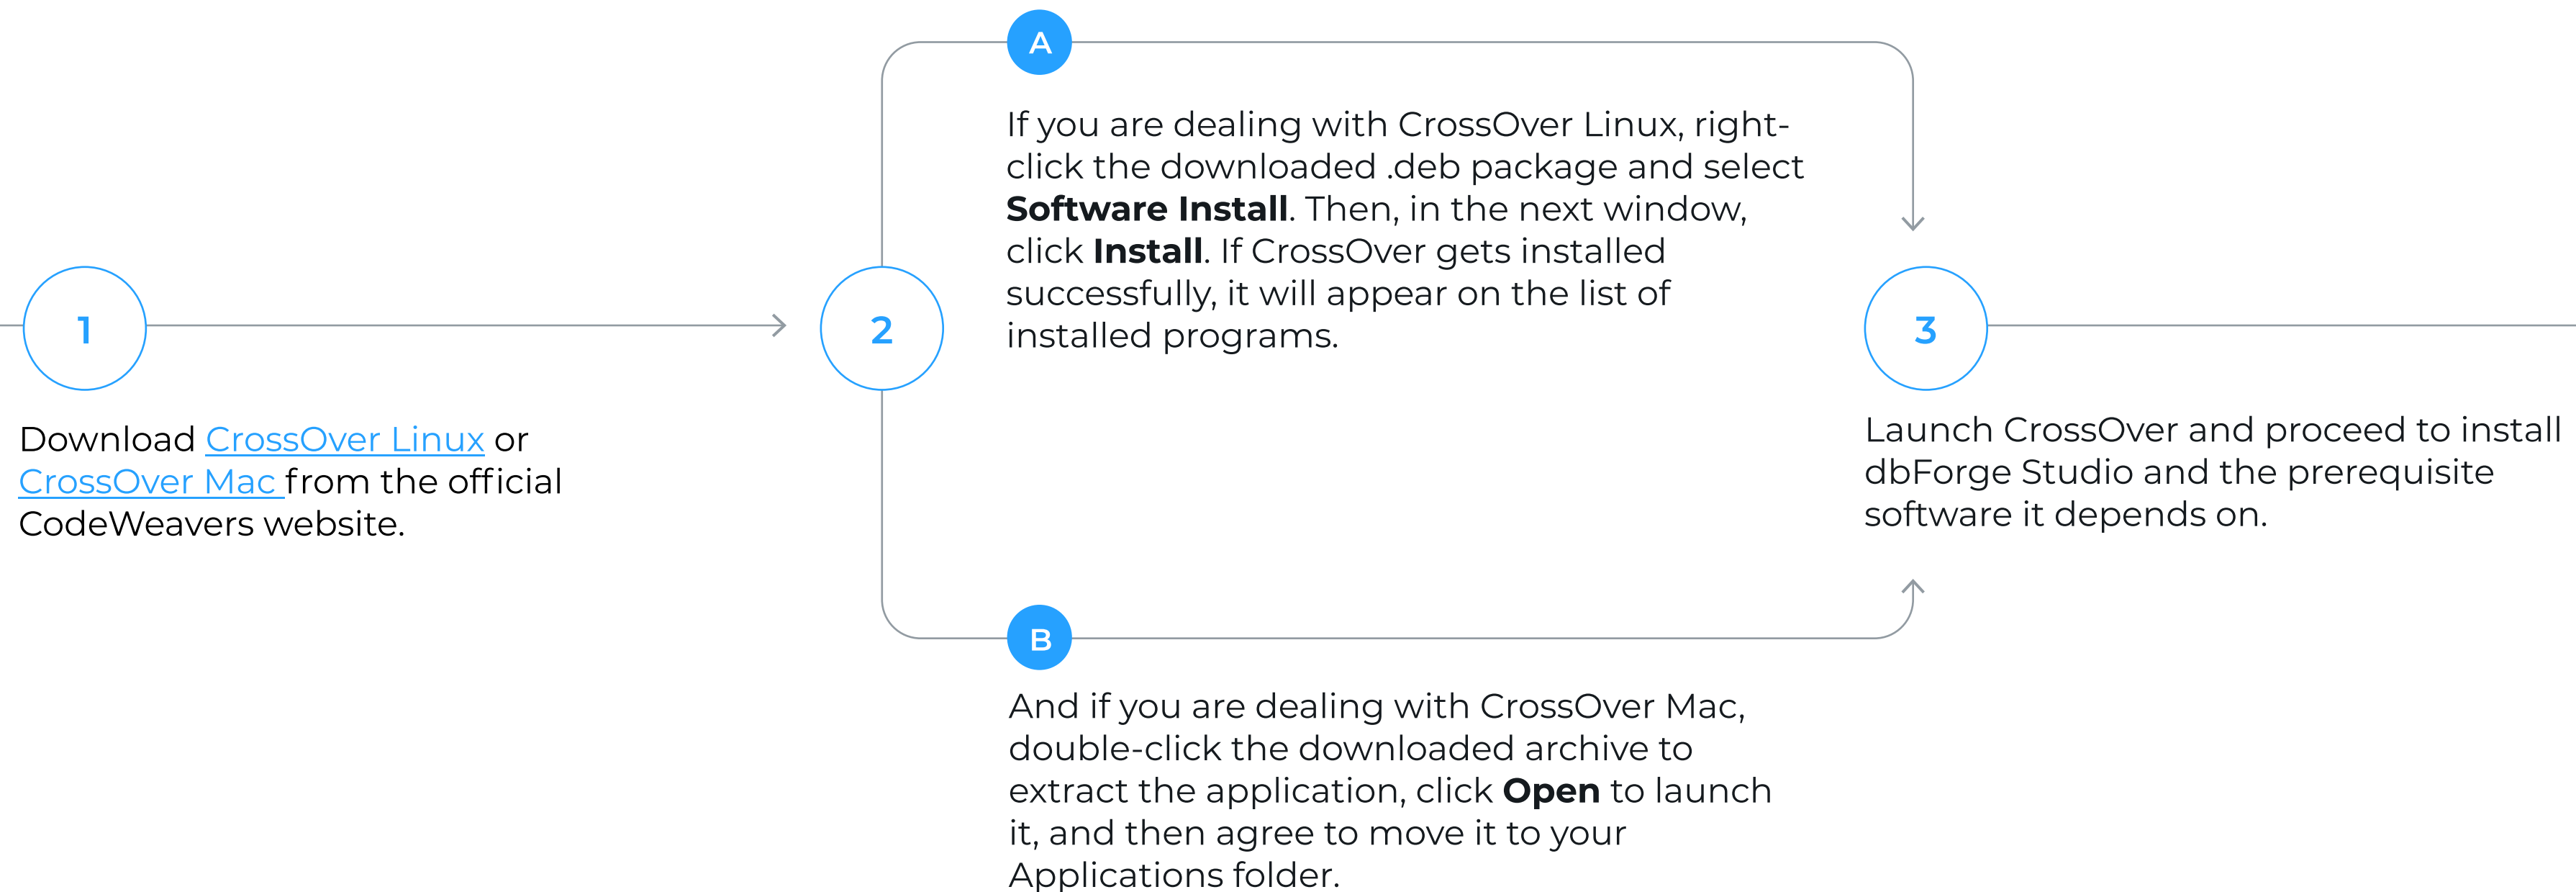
1

Download CrossOver Linux or CrossOver Mac from the official CodeWeavers website.

2

A

If you are dealing with CrossOver Linux, right-click the downloaded .deb package and select **Software Install**. Then, in the next window, click **Install**. If CrossOver gets installed successfully, it will appear on the list of installed programs.

B

And if you are dealing with CrossOver Mac, double-click the downloaded archive to extract the application, click **Open** to launch it, and then agree to move it to your Applications folder.

3

Launch CrossOver and proceed to install dbForge Studio and the prerequisite software it depends on.